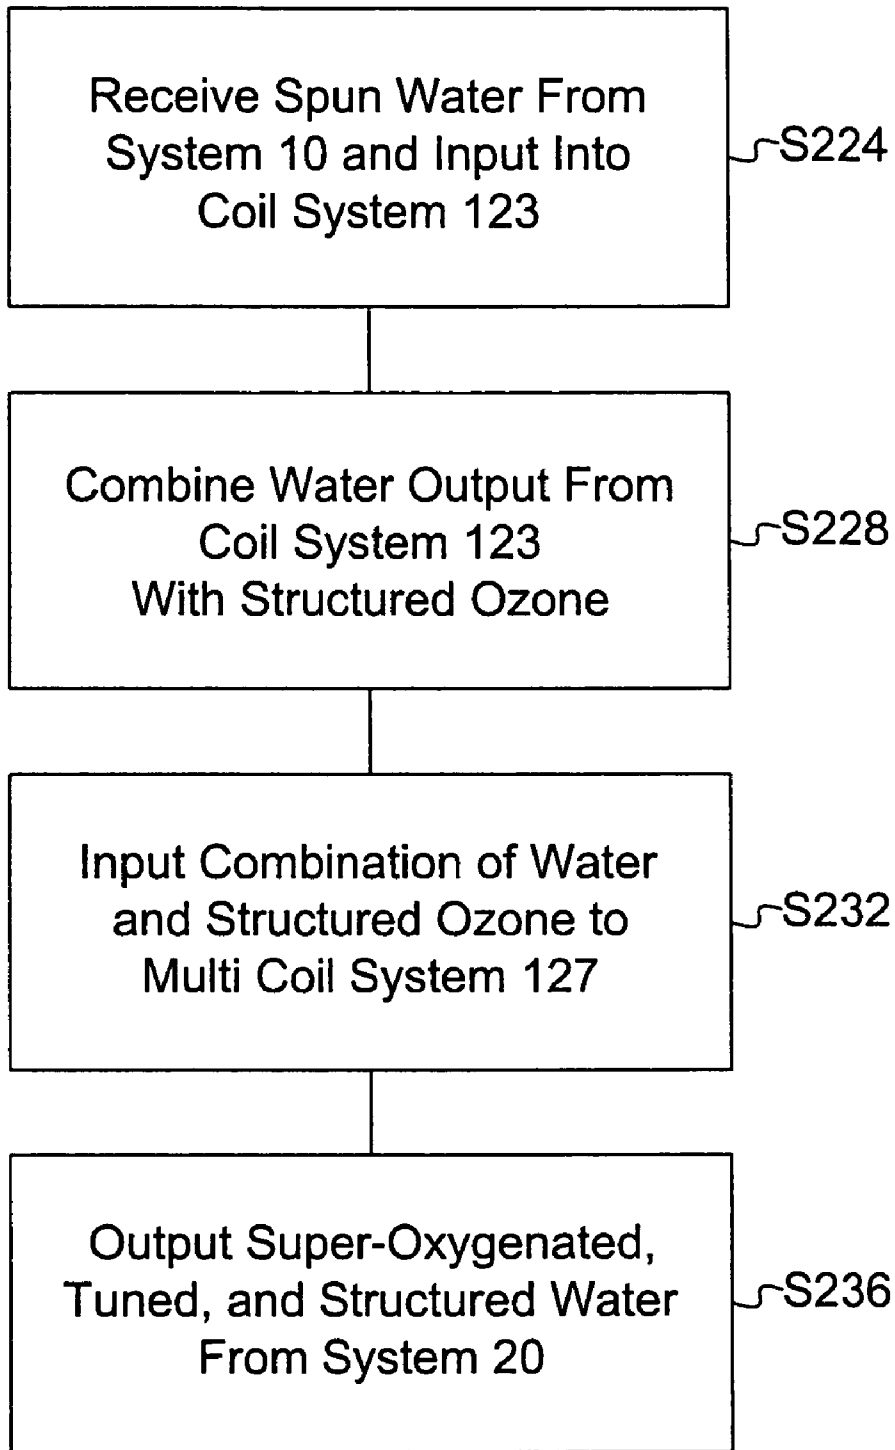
Receive Spun Water From System 10 and Input Into Coil System 123

S224

Combine Water Output From Coil System 123 With Structured Ozone

S228

Input Combination of Water and Structured Ozone to Multi Coil System 127

S232

Output Super-Oxygenated, Tuned, and Structured Water From System 20

S236